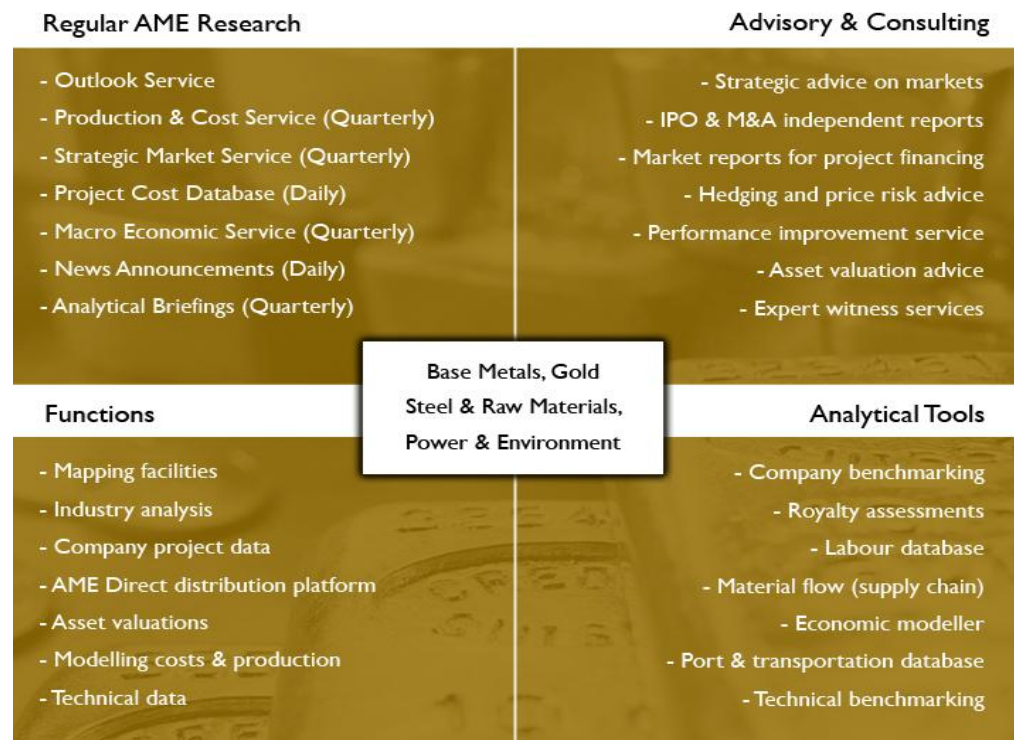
Regular AME Research

- Outlook Service
- Production & Cost Service (Quarterly)
- Strategic Market Service (Quarterly)
- Project Cost Database (Daily)
- Macro Economic Service (Quarterly)
- News Announcements (Daily)
- Analytical Briefings (Quarterly)

Advisory & Consulting

- Strategic advice on markets
- IPO & M&A independent reports
- Market reports for project financing
- Hedging and price risk advice
- Performance improvement service
- Asset valuation advice
- Expert witness services

Base Metals, Gold
Steel & Raw Materials,
Power & Environment

Functions

- Mapping facilities
- Industry analysis
- Company project data
- AME Direct distribution platform
- Asset valuations
- Modelling costs & production
- Technical data

Analytical Tools

- Company benchmarking
- Royalty assessments
- Labour database
- Material flow (supply chain)
- Economic modeller
- Port & transportation database
- Technical benchmarking